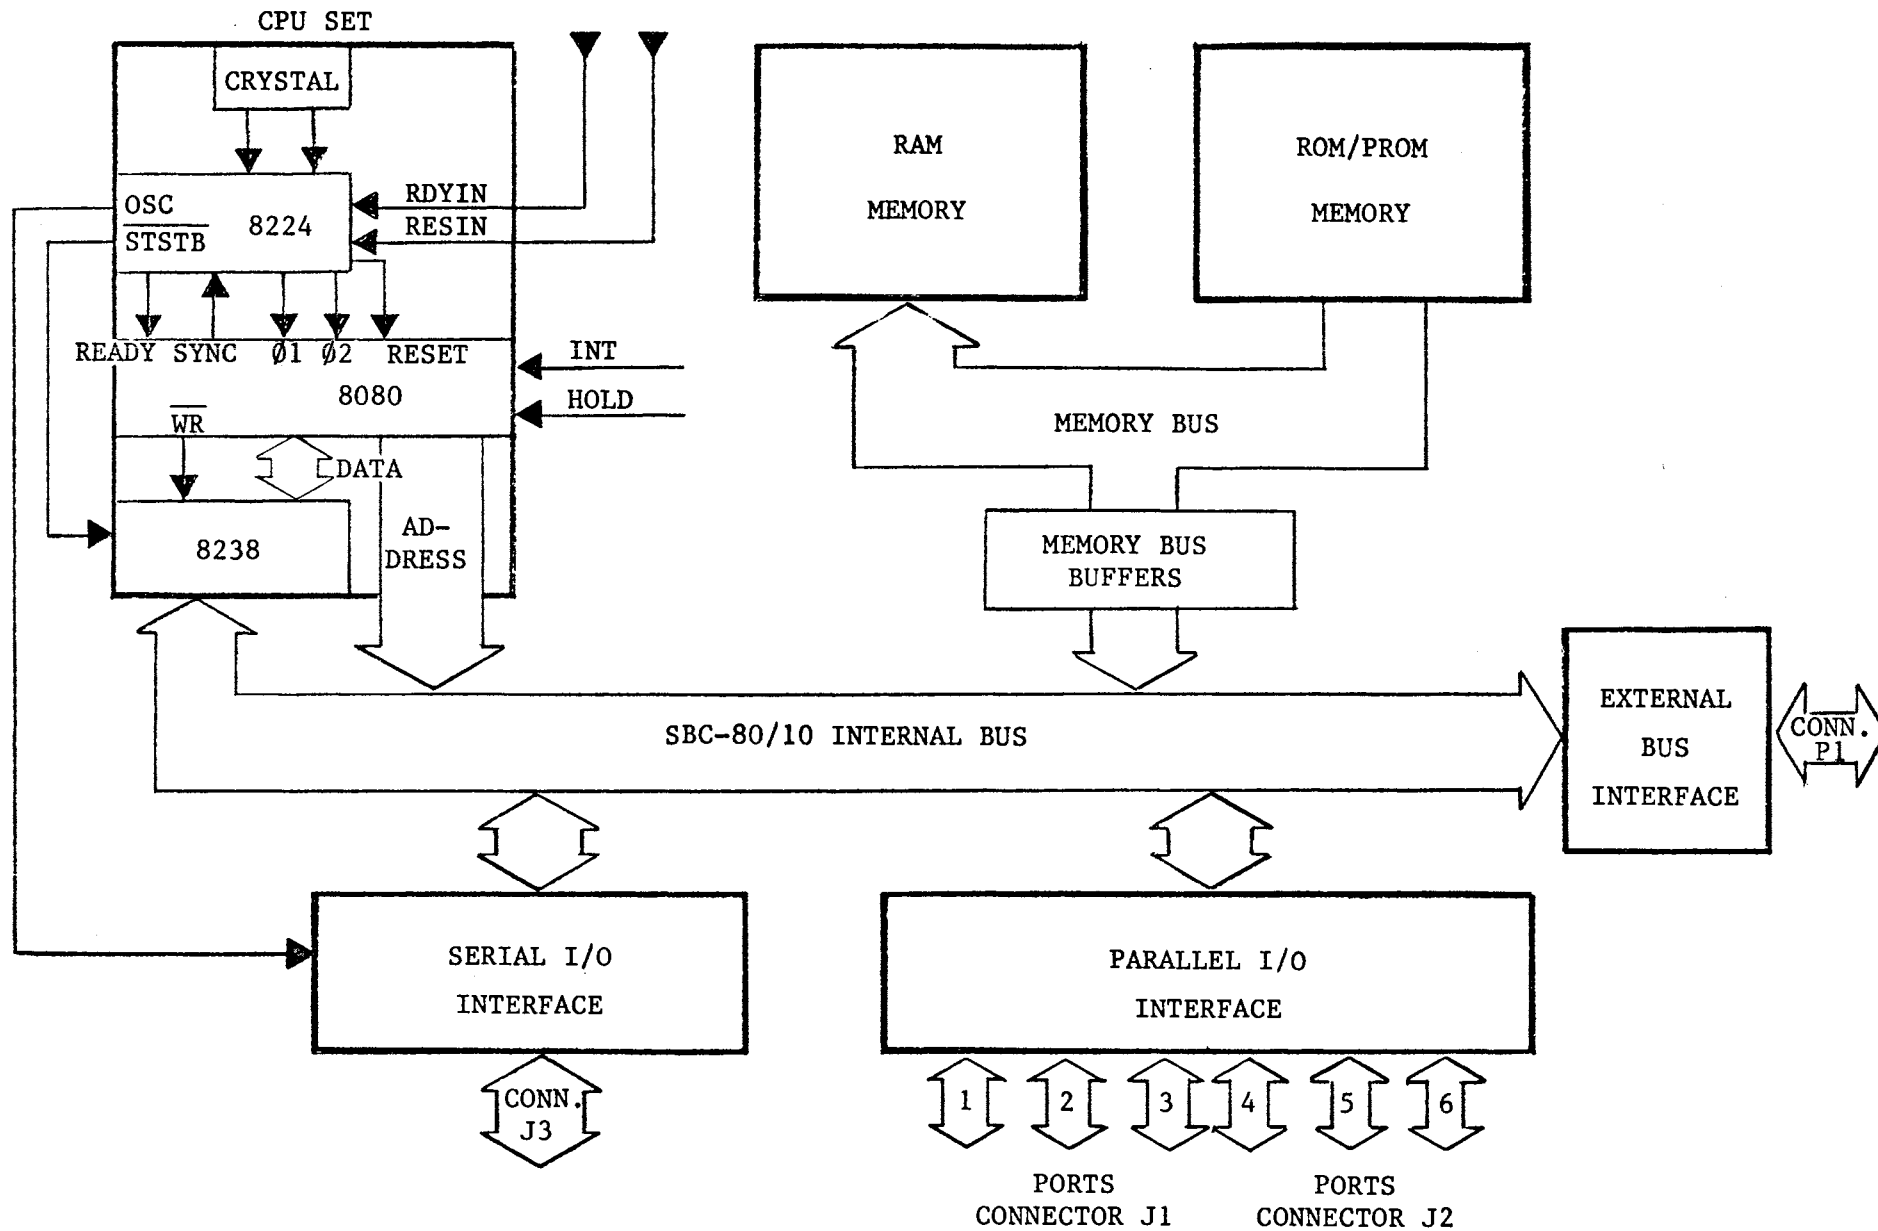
CPU SET

CRYSTAL

OSC

$\overline{STSTB}$

8224

RDYIN

RESIN

READY SYNC Ø1 Ø2 RESET

INT

8080

HOLD

$\overline{WR}$

DATA

8238

AD-DRESS

RAM

MEMORY

ROM/PROM

MEMORY

MEMORY BUS

MEMORY BUS BUFFERS

SBC-80/10 INTERNAL BUS

EXTERNAL BUS INTERFACE

CONN. P1

SERIAL I/O INTERFACE

CONN. J3

PARALLEL I/O INTERFACE

1

2

3

4

5

6

PORTS CONNECTOR J1

PORTS CONNECTOR J2